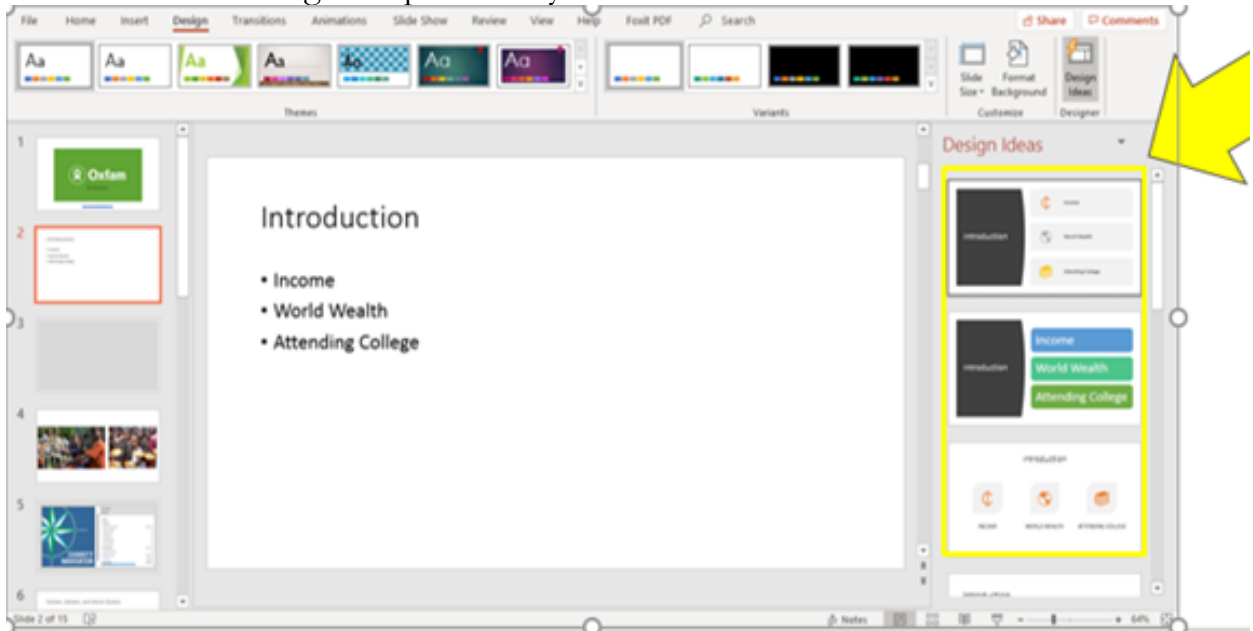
File Home Insert Design Transitions Animations Slide Show Review View Help Foxit PDF Search

Share Comments

Aa Aa Aa Aa Aa Aa Aa

Themes

Variants

Slide Size Format Background

Customize

Design Ideas

Designer

1

Oxfam

2

3

4

5

CHARITY NAVIGATOR

6

Introduction

• Income
• World Wealth
• Attending College

Design Ideas

Introduction

Income

World Wealth

Attending College

Introduction

Income

World Wealth

Attending College

Introduction

INCOME

WORLD WEALTH

ATTENDING COLLEGE

Slide 2 of 15

Notes

64%